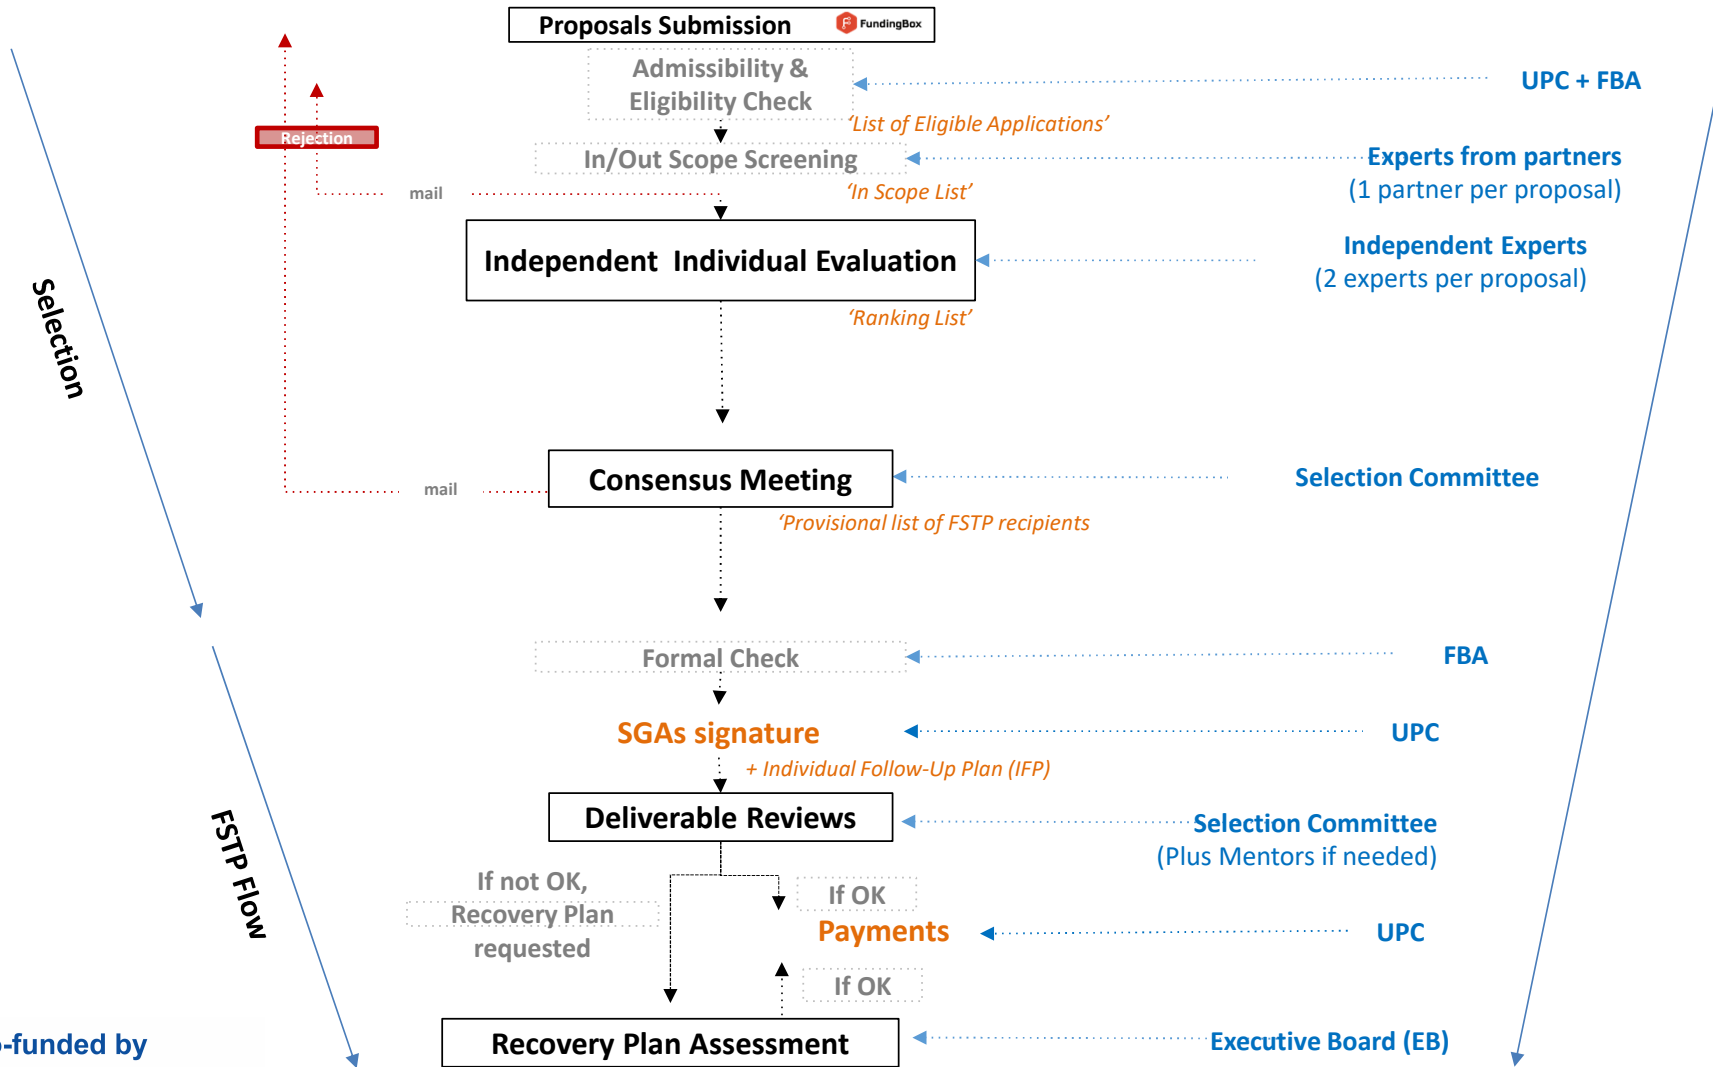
Proposals Submission FundingBox

Admissibility & Eligibility Check

UPC + FBA

'List of Eligible Applications'

Rejection

In/Out Scope Screening

Experts from partners (1 partner per proposal)

mail

'In Scope List'

Independent Individual Evaluation

Independent Experts (2 experts per proposal)

'Ranking List'

Selection

Consensus Meeting

Selection Committee

mail

'Provisional list of FSTP recipients

Formal Check

FBA

SGAs signature

UPC

+ Individual Follow-Up Plan (IFP)

Deliverable Reviews

Selection Committee (Plus Mentors if needed)

FSTP Flow

If not OK, Recovery Plan requested

If OK

Payments

UPC

If OK

-funded by

Recovery Plan Assessment

Executive Board (EB)